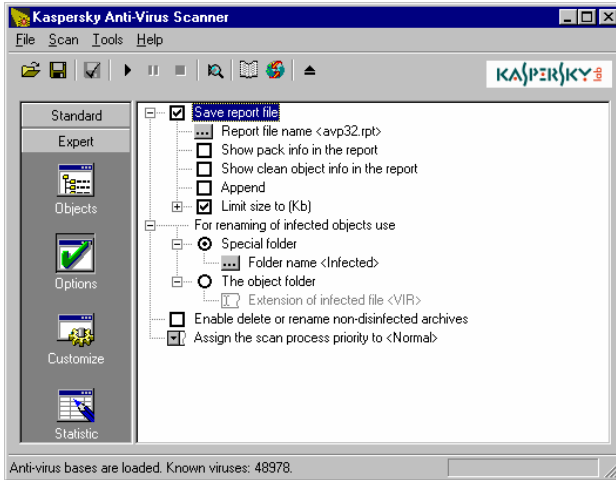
Kaspersky Anti-Virus Scanner

File Scan Tools Help

KASPERSKY lab

Standard
Expert
Objects
Options
Customize
Statistic

Save report file
... Report file name <avp32.rpt>
Show pack info in the report
Show clean object info in the report
Append
Limit size to (Kb)
For renaming of infected objects use
Special folder
... Folder name <Infected>
The object folder
Extension of infected file <VIR>
Enable delete or rename non-disinfected archives
Assign the scan process priority to <Normal>

Anti-virus bases are loaded. Known viruses: 48978.